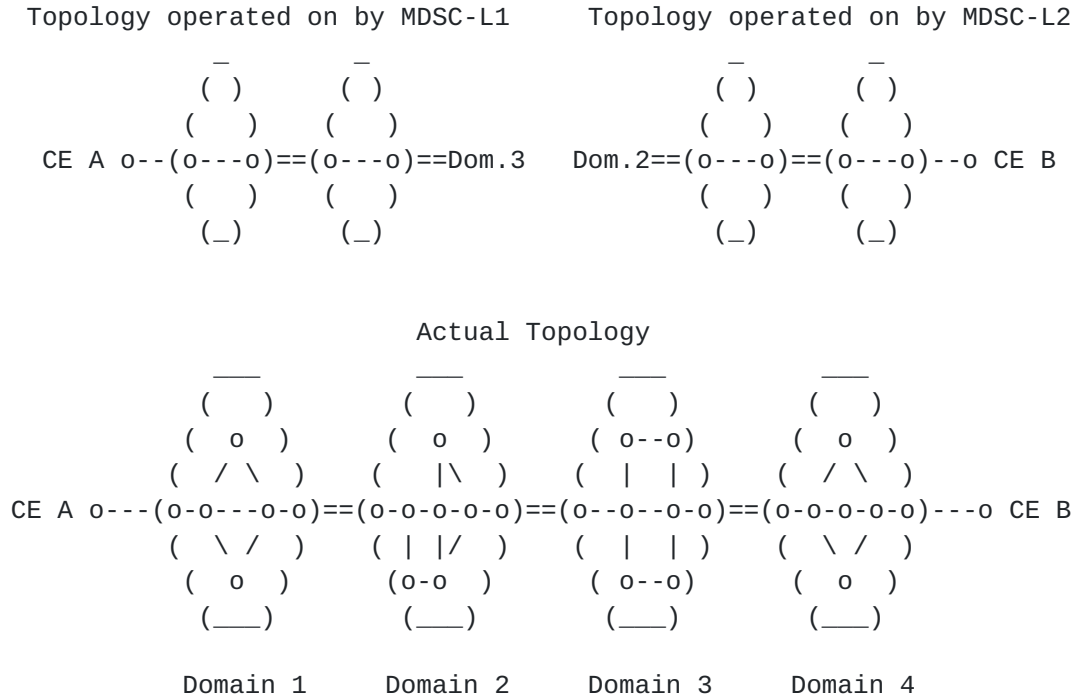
Topology operated on by MDSC-L1     Topology operated on by MDSC-L2

```
             _         _                          _         _
            ( )       ( )                        ( )       ( )
           (   )     (   )                      (   )     (   )
   CE A o--(o---o)==(o---o)==Dom.3   Dom.2==(o---o)==(o---o)--o CE B
           (   )     (   )                      (   )     (   )
            (_)       (_)                        (_)       (_)


                              Actual Topology
            ___          ___          ___          ___
           (   )        (   )        (   )        (   )
          (  o  )      (  o  )      ( o--o)      (  o  )
         (  / \  )    (   |\  )    (  |  | )    (  / \  )
CE A o---(o-o---o-o)==(o-o-o-o-o)==(o--o--o-o)==(o-o-o-o-o)---o CE B
         (  \ /  )    ( | |/  )    (  |  | )    (  \ /  )
          (  o  )      (o-o  )      ( o--o)      (  o  )
           (___)        (___)        (___)        (___)

          Domain 1     Domain 2     Domain 3     Domain 4
```